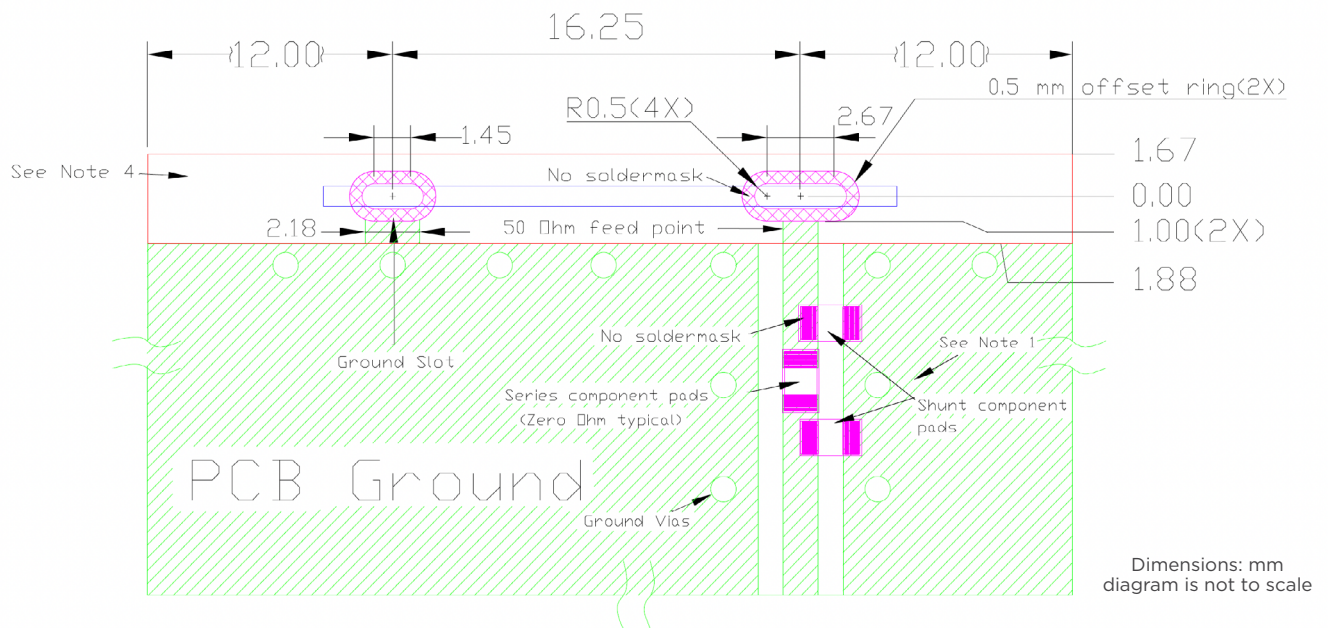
16.25

12.00

12.00

0.5 mm offset ring(2X)

R0.5(4X)

2.67

1.45

1.67

See Note 4

No soldermask

0.00

2.18

50 Ohm feed point

1.00(2X)

1.88

No soldermask

See Note 1

Ground Slot

Series component pads
(Zero Ohm typical)

Shunt component pads

PCB Ground

Ground Vias

Dimensions: mm
diagram is not to scale